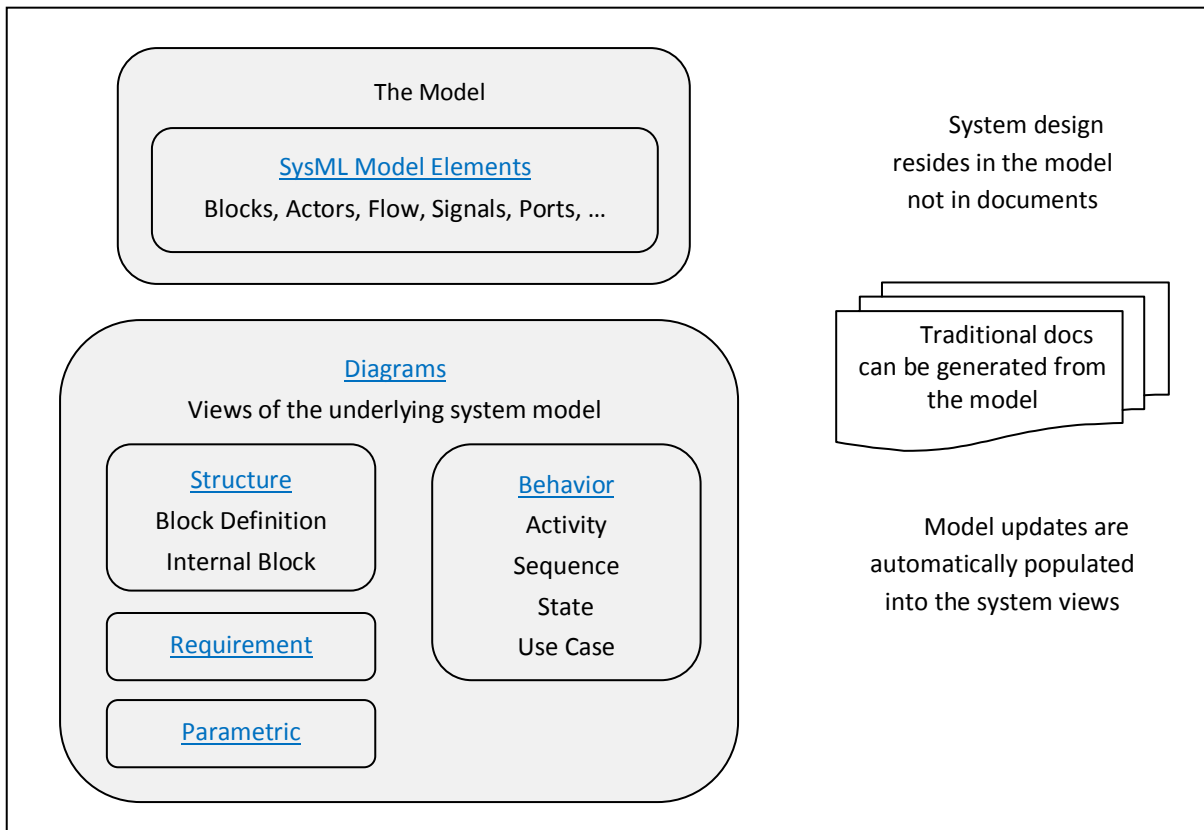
The Model

SysML Model Elements

Blocks, Actors, Flow, Signals, Ports, …

System design resides in the model not in documents

Traditional docs can be generated from the model

Diagrams

Views of the underlying system model

Structure

Block Definition

Internal Block

Behavior

Activity

Sequence

State

Use Case

Requirement

Parametric

Model updates are automatically populated into the system views